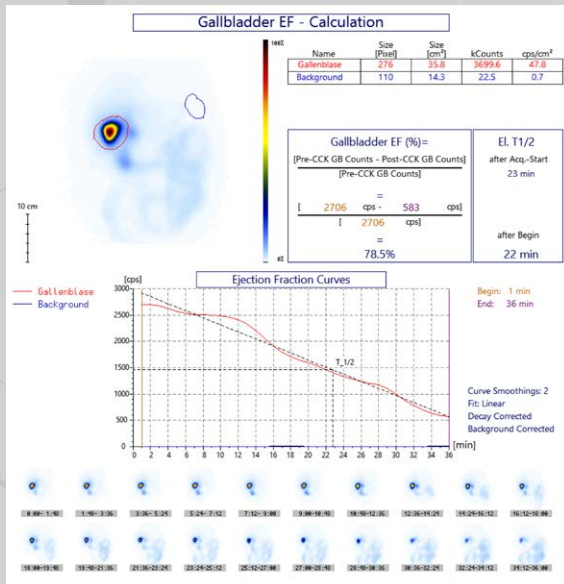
Gallbladder EF - Calculation

100%

0%

10 cm

| Name | Size [Pixel] | Size [cm²] | kCounts | cps/cm² |
|---|---|---|---|---|
| Gallenblase | 276 | 35.8 | 3699.6 | 47.8 |
| Background | 110 | 14.3 | 22.5 | 0.7 |

Gallbladder EF (%)=

[Pre-CCK GB Counts - Post-CCK GB Counts]
[Pre-CCK GB Counts]

=

[ 2706 cps - 583 cps]
[ 2706 cps]

=

78.5%

El. T1/2

after Acq.-Start

23 min

after Begin

22 min

Ejection Fraction Curves

Gallenblase
Background

[cps]

3000
2500
2000
1500
1000
500
0

T_1/2

0 2 4 6 8 10 12 14 16 18 20 22 24 26 28 30 32 34 36 [min]

Begin: 1 min
End: 36 min

Curve Smoothings: 2
Fit: Linear
Decay Corrected
Background Corrected

0:00-1:48 1:48-3:36 3:36-5:24 5:24-7:12 7:12-9:00 9:00-10:48 10:48-12:36 12:36-14:24 14:24-16:12 16:12-18:00

18:00-19:48 19:48-21:36 21:36-23:24 23:24-25:12 25:12-27:00 27:00-28:48 28:48-30:36 30:36-32:24 32:24-34:12 34:12-36:00